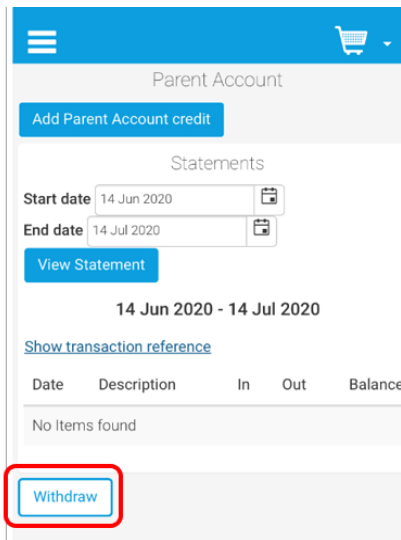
Parent Account

Add Parent Account credit

Statements

Start date 14 Jun 2020

End date 14 Jul 2020

View Statement

14 Jun 2020 - 14 Jul 2020

Show transaction reference

| Date | Description | In | Out | Balance |
|---|---|---|---|---|
| No Items found | | | | |

Withdraw